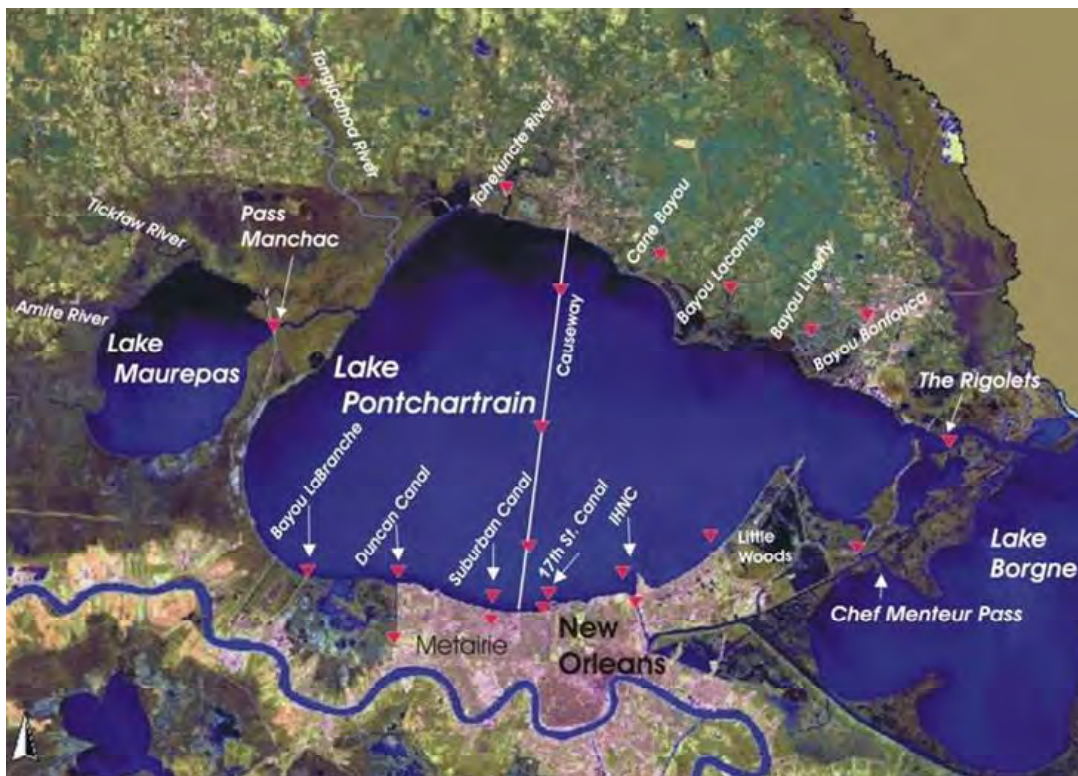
Tangipahoa River
Tchefuncte River
Tickfaw River
Pass Manchac
Cane Bayou
Bayou Lacombe
Amite River
Causeway
Bayou Liberty
Bayou Bonfouca
Lake Maurepas
Lake Pontchartrain
The Rigolets
Bayou LaBranche
Duncan Canal
Suburban Canal
17th St. Canal
IHNC
Little Woods
Lake Borgne
Chef Menteur Pass
Metairie
New Orleans